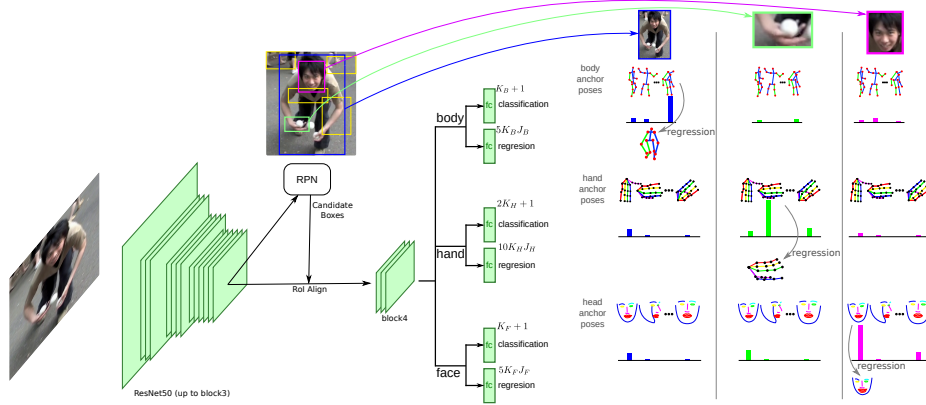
RPN

Candidate Boxes

RoI Align

ResNet50 (up to block3)

block4

body

fc $K_B+1$ classification

fc $5K_BJ_B$ regresion

hand

fc $2K_H+1$ classification

fc $10K_HJ_H$ regresion

face

fc $K_F+1$ classification

fc $5K_FJ_F$ regresion

body anchor poses

regression

hand anchor poses

regression

head anchor poses

regression